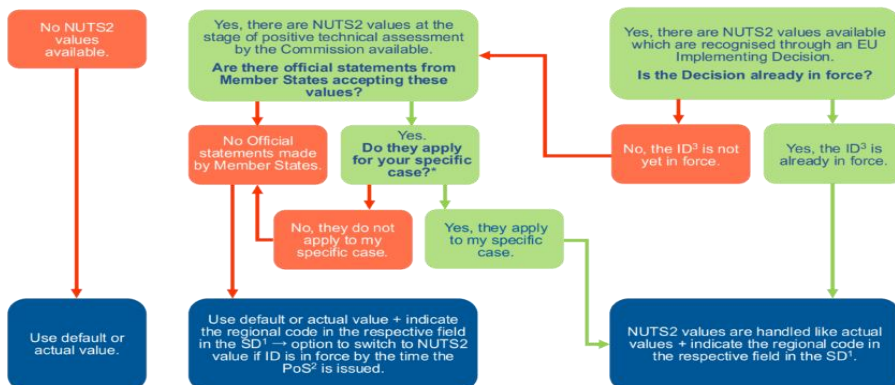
No NUTS2 values available.

Yes, there are NUTS2 values at the stage of positive technical assessment by the Commission available.

**Are there official statements from Member States accepting these values?**

Yes, there are NUTS2 values available which are recognised through an EU Implementing Decision.

**Is the Decision already in force?**

No Official statements made by Member States.

Yes. **Do they apply for your specific case?***

No, the ID$^3$ is not yet in force.

Yes, the ID$^3$ is already in force.

No, they do not apply to my specific case.

Yes, they apply to my specific case.

Use default or actual value.

Use default or actual value + indicate the regional code in the respective field in the SD$^1$ → option to switch to NUTS2 value if ID is in force by the time the PoS$^2$ is issued.

NUTS2 values are handled like actual values + indicate the regional code in the respective field in the SD$^1$.